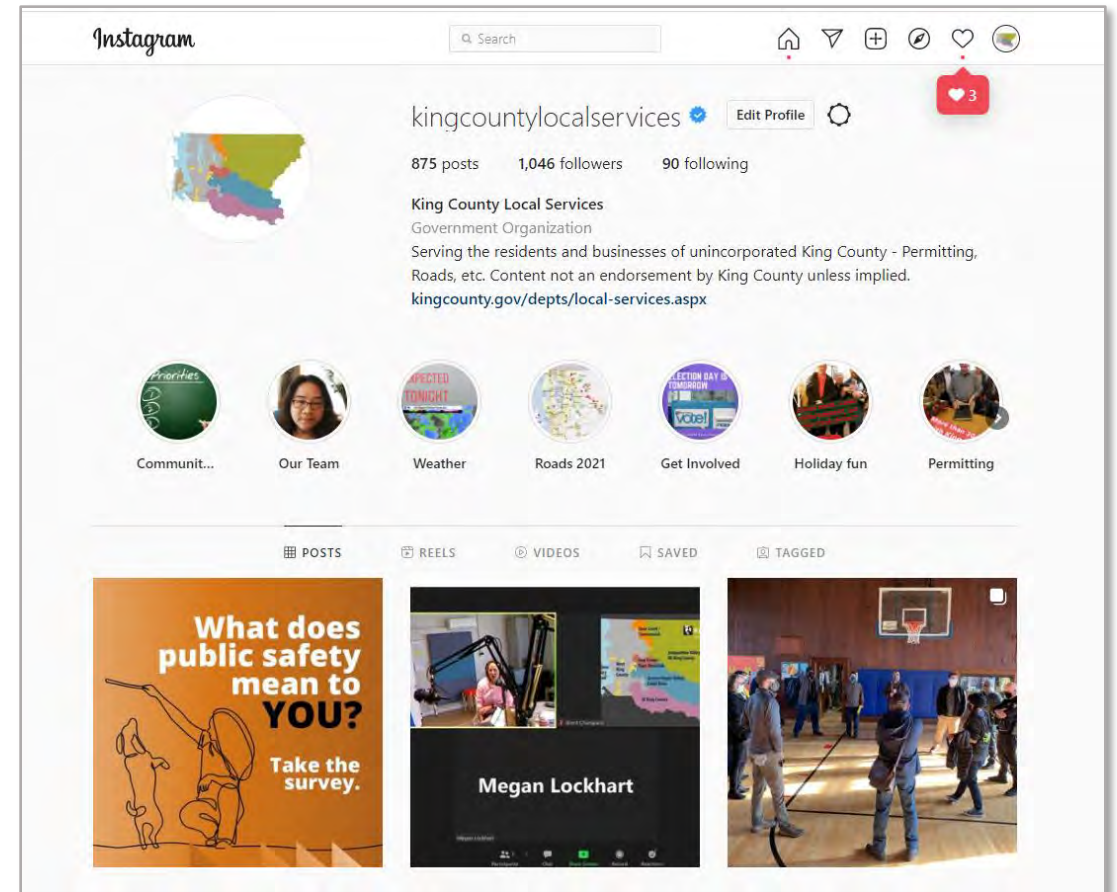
Instagram

Search

3

kingcountylocalservices

Edit Profile

875 posts 1,046 followers 90 following

King County Local Services
Government Organization
Serving the residents and businesses of unincorporated King County - Permitting, Roads, etc. Content not an endorsement by King County unless implied.
kingcounty.gov/depts/local-services.aspx

Priorities

EXPECTED TONIGHT

ELECTION DAY IS TOMORROW

Vote!

Communit...
Our Team
Weather
Roads 2021
Get Involved
Holiday fun
Permitting

POSTS REELS VIDEOS SAVED TAGGED

What does public safety mean to YOU?

Take the survey.

Megan Lockhart